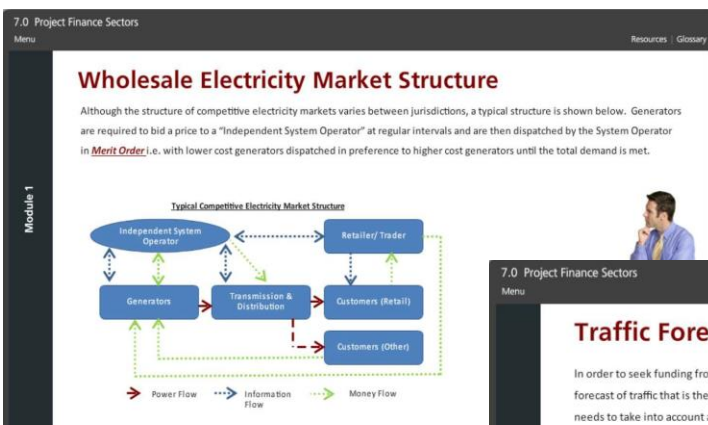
7.0 Project Finance Sectors
Menu

Resources | Glossary

Module 1

Wholesale Electricity Market Structure

Although the structure of competitive electricity markets varies between jurisdictions, a typical structure is shown below. Generators are required to bid a price to a "Independent System Operator" at regular intervals and are then dispatched by the System Operator in Merit Order i.e. with lower cost generators dispatched in preference to higher cost generators until the total demand is met.

Typical Competitive Electricity Market Structure

Independent System Operator

Retailer/ Trader

Generators

Transmission & Distribution

Customers (Retail)

Customers (Other)

Power Flow

Information Flow

Money Flow

7.0 Project Finance Sectors
Menu

Traffic Fore

In order to seek funding fro
forecast of traffic that is the
needs to take into account